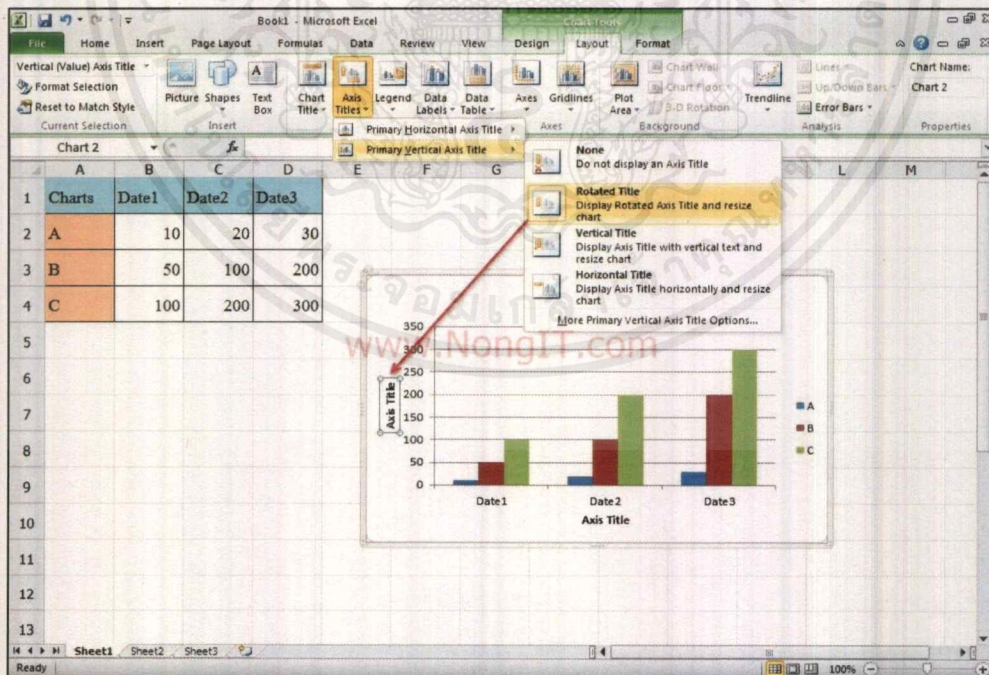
Book1 - Microsoft Excel

Chart Tools

File Home Insert Page Layout Formulas Data Review View Design Layout Format

Vertical (Value) Axis Title

Format Selection

Reset to Match Style

Current Selection

Picture Shapes Text Box

Insert

Chart Title Axis Titles Legend Data Labels Data Table Axes Gridlines

Axes

Plot Area Chart Wall Chart Floor 3-D Rotation

Background

Trendline Lines Up/Down Bars Error Bars

Analysis

Chart Name: Chart 2

Properties

Chart 2

Primary Horizontal Axis Title

Primary Vertical Axis Title

None
Do not display an Axis Title

Rotated Title
Display Rotated Axis Title and resize chart

Vertical Title
Display Axis Title with vertical text and resize chart

Horizontal Title
Display Axis Title horizontally and resize chart

More Primary Vertical Axis Title Options...

| | A | B | C | D |
|---|---|---|---|---|
| 1 | Charts | Date1 | Date2 | Date3 |
| 2 | A | 10 | 20 | 30 |
| 3 | B | 50 | 100 | 200 |
| 4 | C | 100 | 200 | 300 |

E F G L M

5 6 7 8 9 10 11 12 13

www.NongIT.com

350 300 250 200 150 100 50 0

Axis Title

Date1 Date2 Date3

Axis Title

A B C

Sheet1 Sheet2 Sheet3

Ready

100%